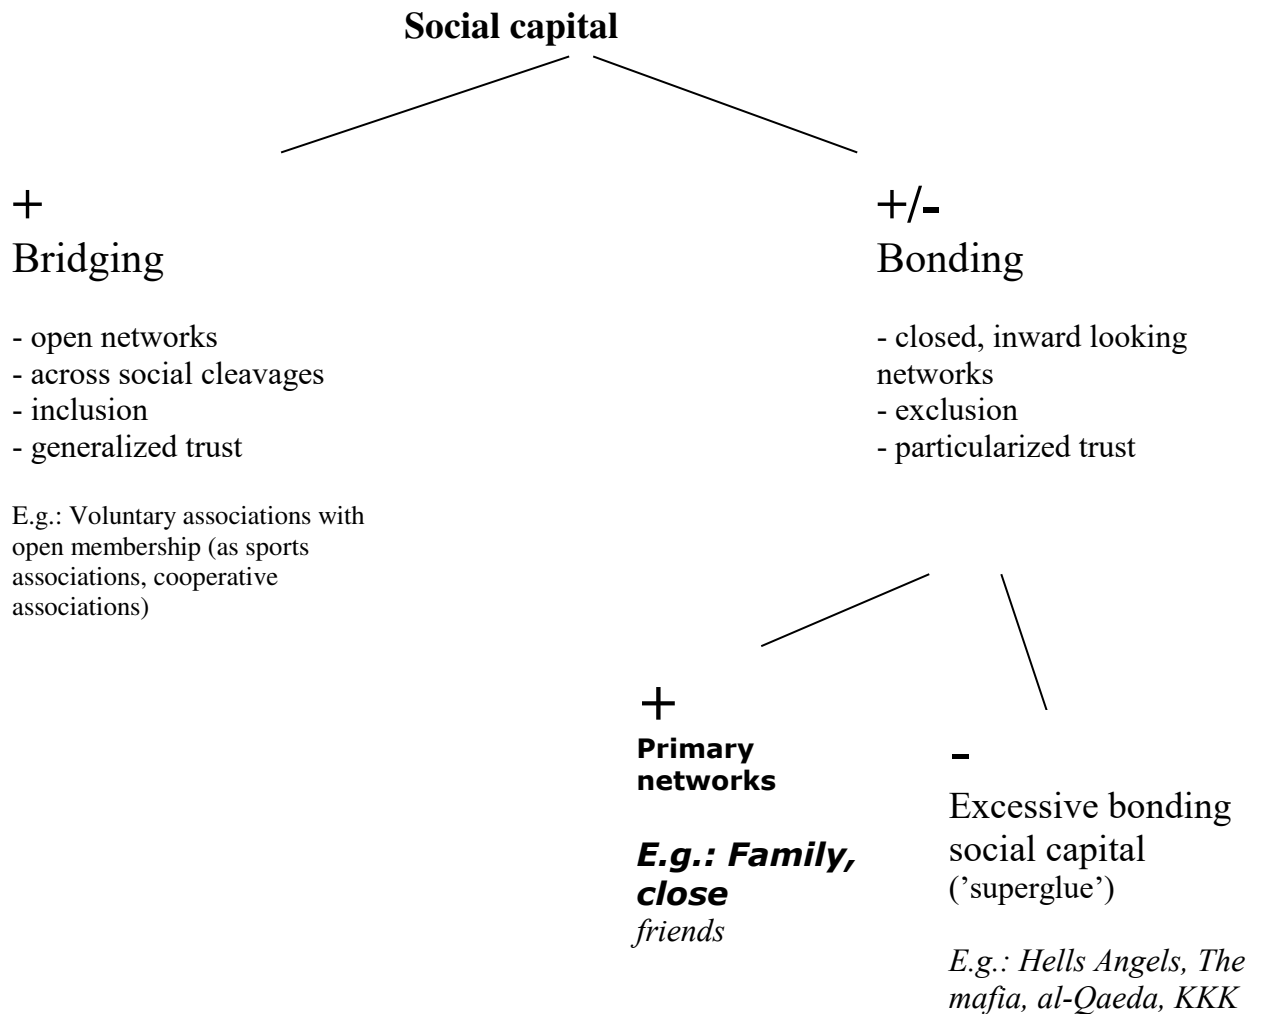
**Social capital**

+
Bridging

- open networks
- across social cleavages
- inclusion
- generalized trust

E.g.: Voluntary associations with open membership (as sports associations, cooperative associations)

+/-
Bonding

- closed, inward looking networks
- exclusion
- particularized trust

+
**Primary networks**

***E.g.: Family, close*** *friends*

-
Excessive bonding social capital ('superglue')

*E.g.: Hells Angels, The mafia, al-Qaeda, KKK*